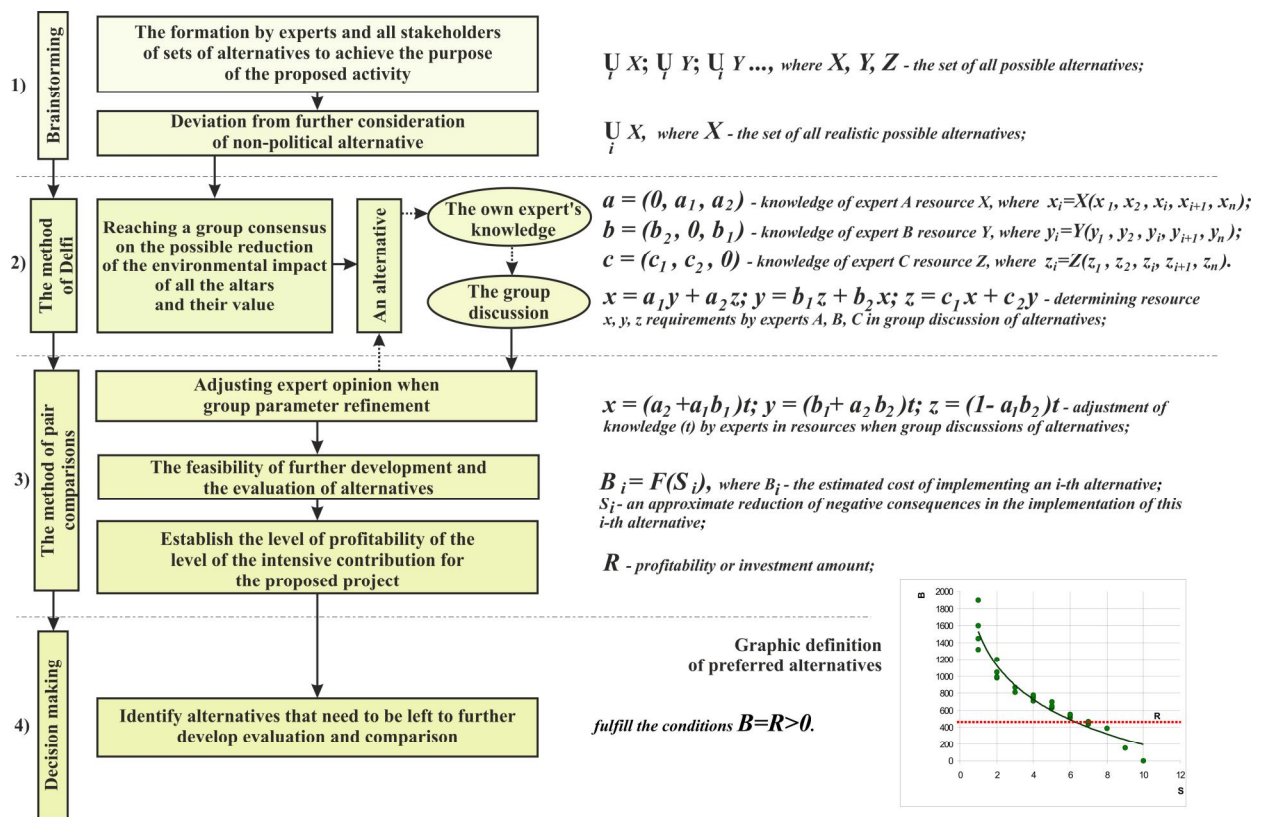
1)

Brainstorming

The formation by experts and all stakeholders of sets of alternatives to achieve the purpose of the proposed activity

$\bigcup_i X$; $\bigcup_i Y$; $\bigcup_i Y$ ..., where $X$, $Y$, $Z$ - the set of all possible alternatives;

Deviation from further consideration of non-political alternative

$\bigcup_i X$, where $X$ - the set of all realistic possible alternatives;

2)

The method of Delfi

Reaching a group consensus on the possible reduction of the environmental impact of all the altars and their value

An alternative

The own expert's knowledge

The group discussion

$a = (0, a_1, a_2)$ - knowledge of expert A resource X, where $x_i=X(x_1, x_2, x_i, x_{i+1}, x_n)$;

$b = (b_2, 0, b_1)$ - knowledge of expert B resource Y, where $y_i=Y(y_1, y_2, y_i, y_{i+1}, y_n)$;

$c = (c_1, c_2, 0)$ - knowledge of expert C resource Z, where $z_i=Z(z_1, z_2, z_i, z_{i+1}, z_n)$.

$x = a_1y + a_2z; y = b_1z + b_2x; z = c_1x + c_2y$ - determining resource x, y, z requirements by experts A, B, C in group discussion of alternatives;

3)

The method of pair comparisons

Adjusting expert opinion when group parameter refinement

$x = (a_2 + a_1b_1)t; y = (b_1 + a_2b_2)t; z = (1 - a_1b_2)t$ - adjustment of knowledge (t) by experts in resources when group discussions of alternatives;

The feasibility of further development and the evaluation of alternatives

$B_i = F(S_i)$, where $B_i$ - the estimated cost of implementing an i-th alternative; $S_i$ - an approximate reduction of negative consequences in the implementation of this i-th alternative;

Establish the level of profitability of the level of the intensive contribution for the proposed project

$R$ - profitability or investment amount;

Graphic definition of preferred alternatives

B
2000
1800
1600
1400
1200
1000
800
600
400
200
0
0 2 4 6 8 10 12
S
R

4)

Decision making

Identify alternatives that need to be left to further develop evaluation and comparison

fulfill the conditions $B=R>0$.